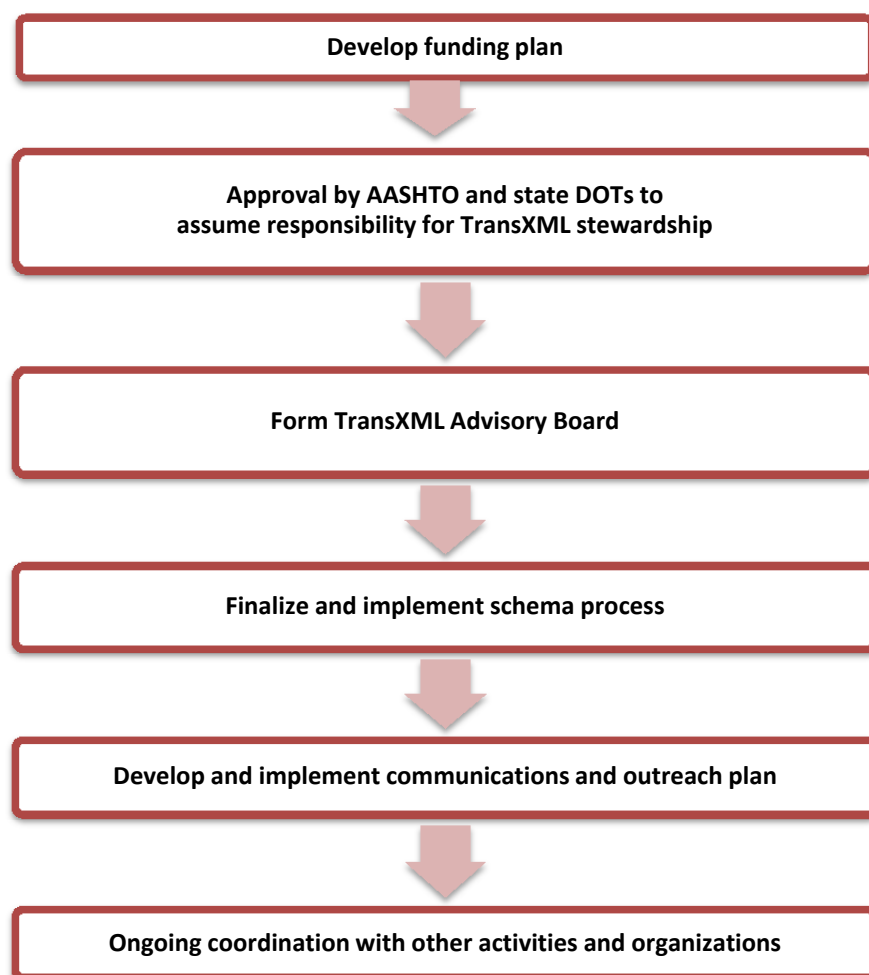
Develop funding plan

Approval by AASHTO and state DOTs to assume responsibility for TransXML stewardship

Form TransXML Advisory Board

Finalize and implement schema process

Develop and implement communications and outreach plan

Ongoing coordination with other activities and organizations